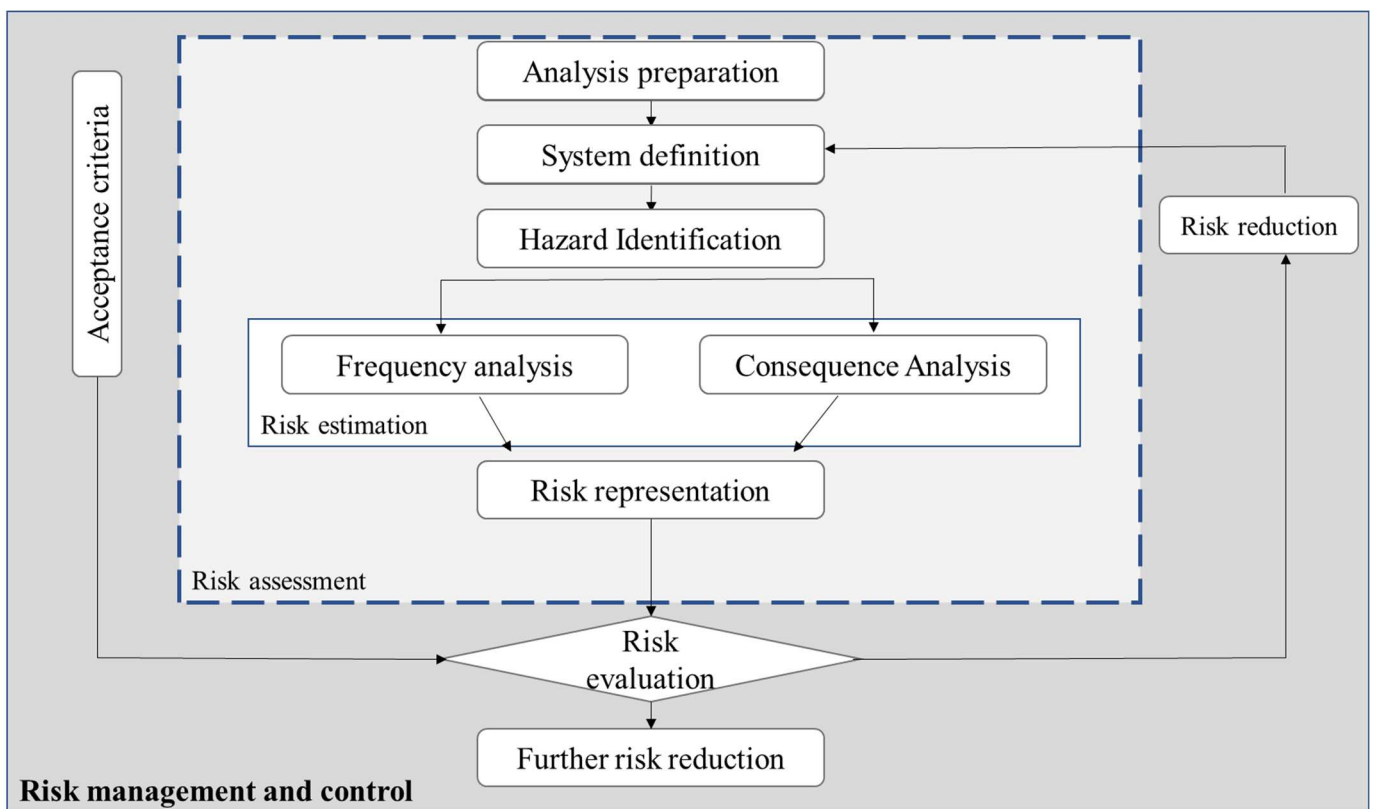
Acceptance criteria

Analysis preparation

System definition

Hazard Identification

Risk reduction

Frequency analysis

Consequence Analysis

Risk estimation

Risk representation

Risk assessment

Risk evaluation

Further risk reduction

Risk management and control